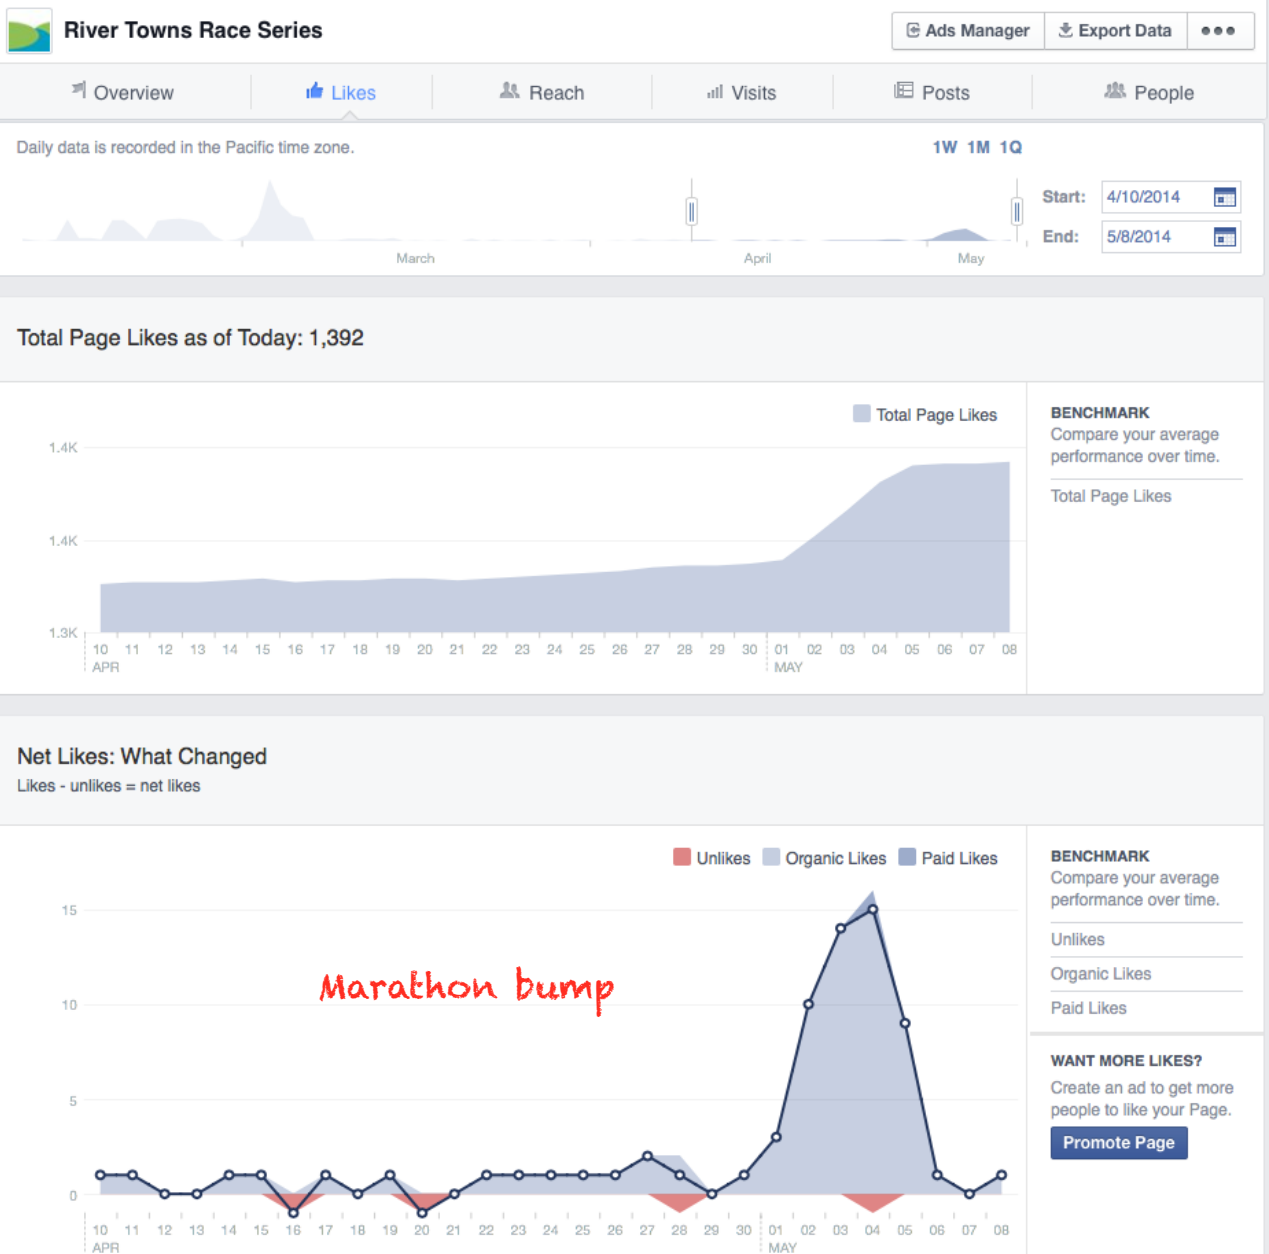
River Towns Race Series

Ads Manager Export Data •••

Overview Likes Reach Visits Posts People

Daily data is recorded in the Pacific time zone.

1W 1M 1Q

March April May

Start: 4/10/2014
End: 5/8/2014

Total Page Likes as of Today: 1,392

Total Page Likes

1.4K
1.4K
1.3K

10 APR 11 12 13 14 15 16 17 18 19 20 21 22 23 24 25 26 27 28 29 30 01 MAY 02 03 04 05 06 07 08

BENCHMARK
Compare your average performance over time.

Total Page Likes

Net Likes: What Changed
Likes - unlikes = net likes

Unlikes Organic Likes Paid Likes

15
10
5
0

Marathon bump

10 APR 11 12 13 14 15 16 17 18 19 20 21 22 23 24 25 26 27 28 29 30 01 MAY 02 03 04 05 06 07 08

BENCHMARK
Compare your average performance over time.

Unlikes
Organic Likes
Paid Likes

WANT MORE LIKES?
Create an ad to get more people to like your Page.

Promote Page